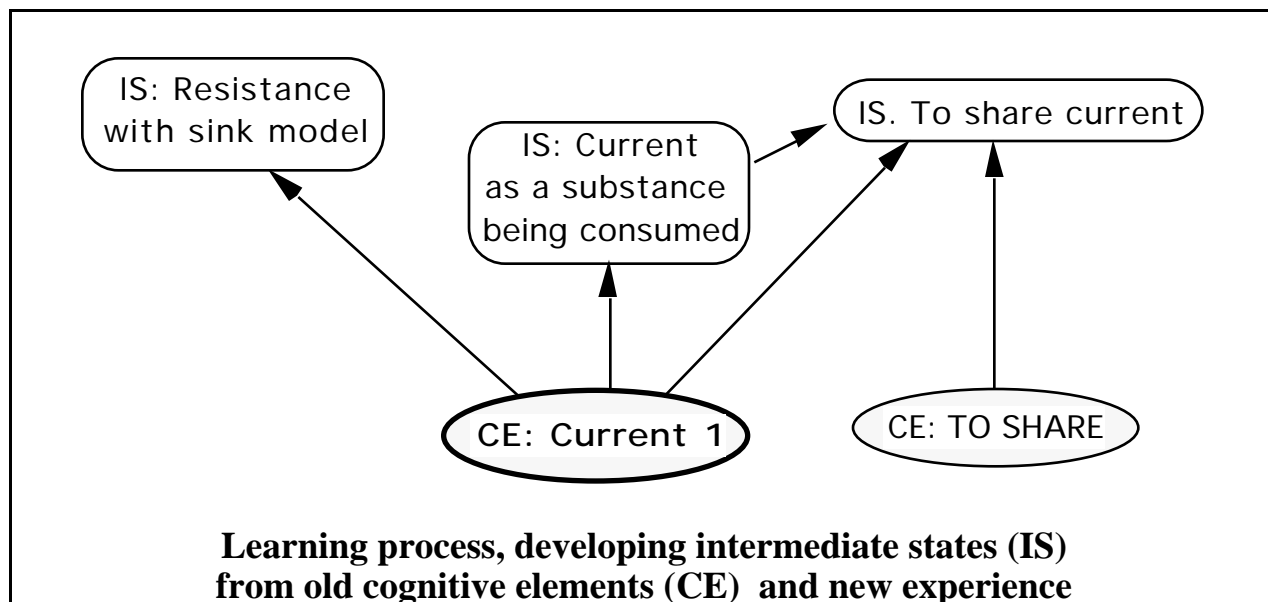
IS: Resistance with sink model

IS: Current as a substance being consumed

IS. To share current

CE: Current 1

CE: TO SHARE

Learning process, developing intermediate states (IS) from old cognitive elements (CE) and new experience